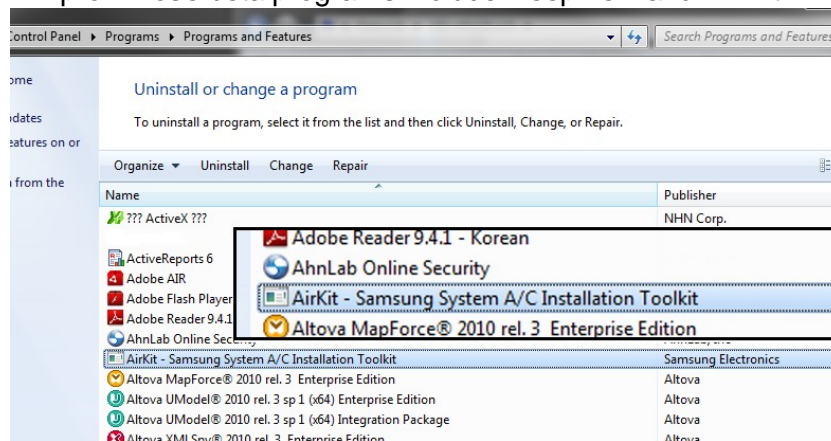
Control Panel ▸ Programs ▸ Programs and Features

Search Programs and Features

ome

dates

eatures on or

from the

Uninstall or change a program

To uninstall a program, select it from the list and then click Uninstall, Change, or Repair.

Organize ▾ Uninstall Change Repair

| Name | Publisher |
|---|---|
| ??? ActiveX ??? | NHN Corp. |
| ActiveReports 6 | |
| Adobe AIR | |
| Adobe Flash Player | |
| Adobe Reader 9.4.1 | |
| AhnLab Online Security | |
| AirKit - Samsung System A/C Installation Toolkit | Samsung Electronics |
| Altova MapForce® 2010 rel. 3 Enterprise Edition | Altova |
| Altova UModel® 2010 rel. 3 sp 1 (x64) Enterprise Edition | Altova |
| Altova UModel® 2010 rel. 3 sp 1 (x64) Integration Package | Altova |
| Altova XMLSpy® 2010 rel. 3 Enterprise Edition | Altova |

Adobe Reader 9.4.1 - Korean
AhnLab Online Security
AirKit - Samsung System A/C Installation Toolkit
Altova MapForce® 2010 rel. 3 Enterprise Edition